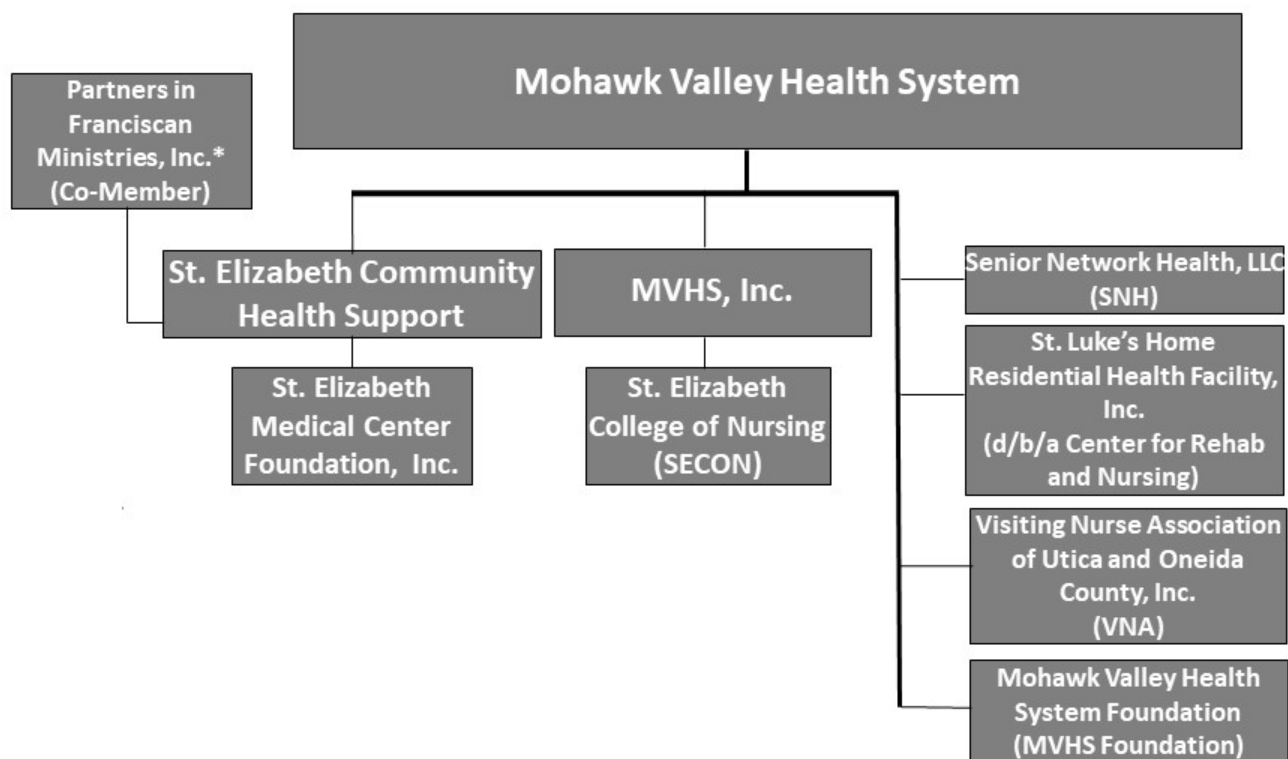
Mohawk Valley Health System

Partners in Franciscan Ministries, Inc.* (Co-Member)

St. Elizabeth Community Health Support

MVHS, Inc.

St. Elizabeth Medical Center Foundation, Inc.

St. Elizabeth College of Nursing (SECON)

Senior Network Health, LLC (SNH)

St. Luke's Home Residential Health Facility, Inc. (d/b/a Center for Rehab and Nursing)

Visiting Nurse Association of Utica and Oneida County, Inc. (VNA)

Mohawk Valley Health System Foundation (MVHS Foundation)